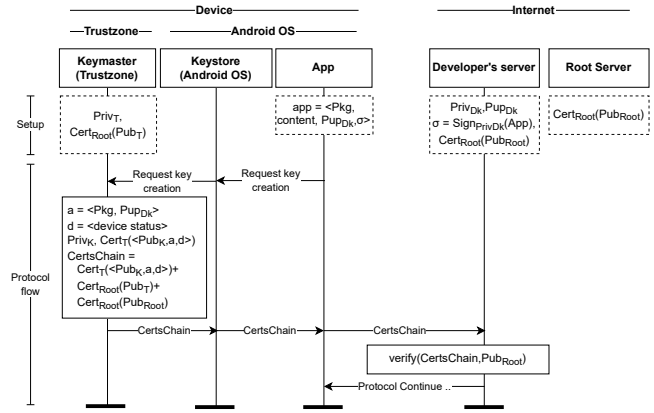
Device

Internet

Trustzone

Android OS

Keymaster (Trustzone)

Keystore (Android OS)

App

Developer's server

Root Server

Setup

$Priv_T$, $Cert_{Root}(Pub_T)$

app = <Pkg, content, $Pup_{Dk}$,σ>

$Priv_{Dk}$,$Pup_{Dk}$
σ = $Sign_{PrivDk}$(App),
$Cert_{Root}(Pub_{Root})$

$Cert_{Root}(Pub_{Root})$

Request key creation

Request key creation

Protocol flow

a = <Pkg, $Pup_{Dk}$>
d = <device status>
$Priv_K$, $Cert_T$(<$Pub_K$,a,d>)
CertsChain =
$Cert_T$(<$Pub_K$,a,d>)+
$Cert_{Root}(Pub_T)$+
$Cert_{Root}(Pub_{Root})$

CertsChain

CertsChain

CertsChain

verify(CertsChain,$Pub_{Root}$)

Protocol Continue ..